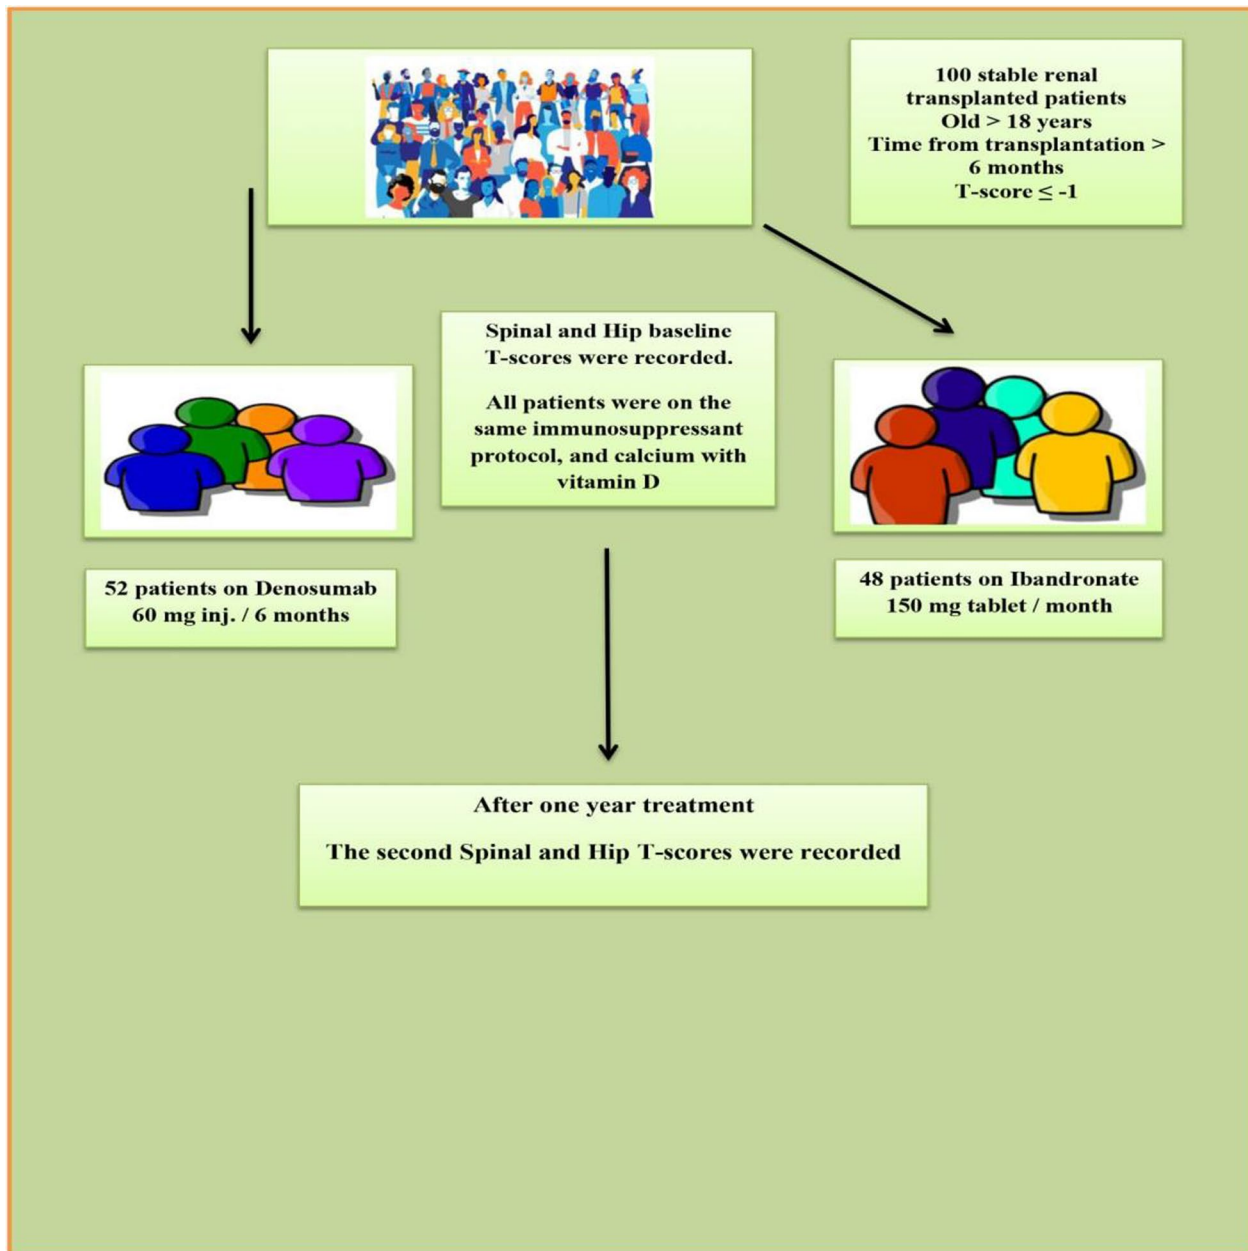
100 stable renal transplanted patients
Old > 18 years
Time from transplantation > 6 months
T-score $\leq$ -1

Spinal and Hip baseline T-scores were recorded.

All patients were on the same immunosuppressant protocol, and calcium with vitamin D

52 patients on Denosumab 60 mg inj. / 6 months

48 patients on Ibandronate 150 mg tablet / month

After one year treatment

The second Spinal and Hip T-scores were recorded